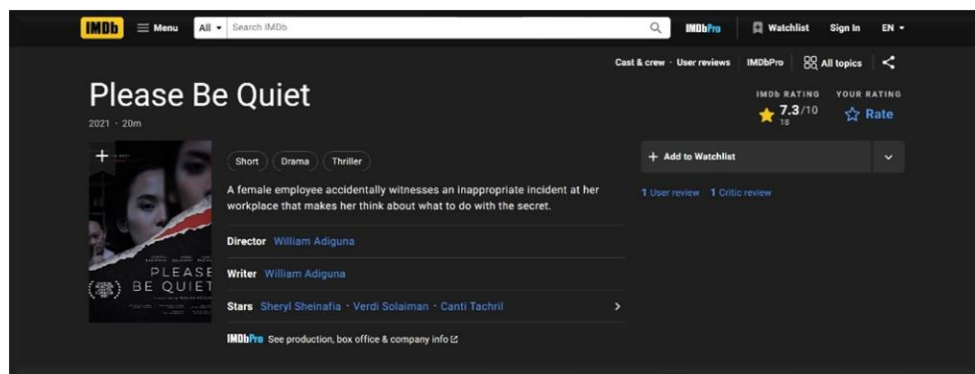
IMDb Menu All Search IMDb IMDbPro Watchlist Sign In EN

Cast & crew · User reviews IMDbPro All topics

Please Be Quiet

2021 · 20m

IMDb RATING 7.3/10 18

YOUR RATING Rate

PLEASE BE QUIET

Short Drama Thriller

A female employee accidentally witnesses an inappropriate incident at her workplace that makes her think about what to do with the secret.

Director William Adiguna

Writer William Adiguna

Stars Sheryl Sheinafia · Verdi Solaiman · Canti Tachril

IMDbPro See production, box office & company info

+ Add to Watchlist

1 User review 1 Critic review